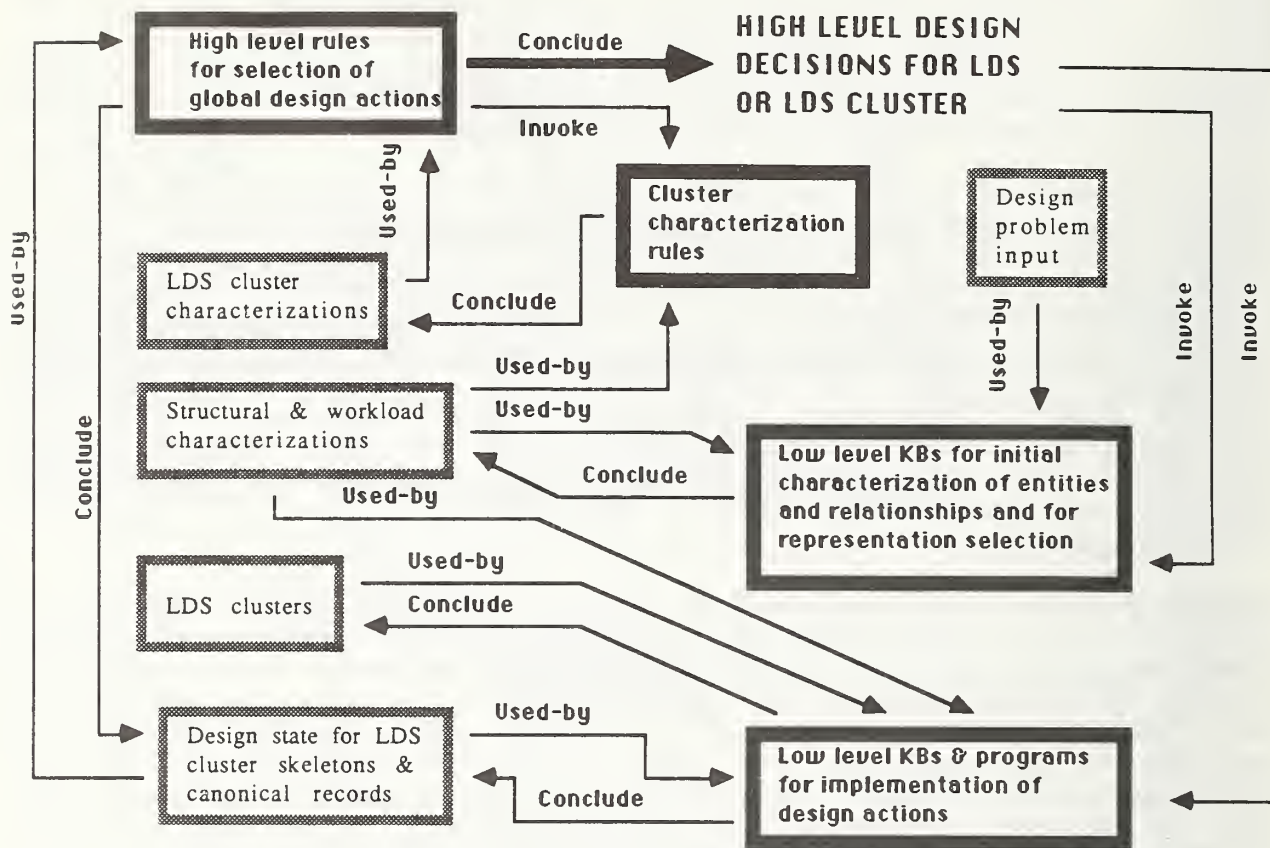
High level rules for selection of global design actions

Conclude

HIGH LEVEL DESIGN DECISIONS FOR LDS OR LDS CLUSTER

Invoke

Used-by

Cluster characterization rules

Design problem input

Used-by

LDS cluster characterizations

Conclude

Invoke

Invoke

Used-by

Used-by

Structural & workload characterizations

Used-by

Conclude

Low level KBs for initial characterization of entities and relationships and for representation selection

Conclude

Used-by

Used-by

LDS clusters

Conclude

Used-by

Design state for LDS cluster skeletons & canonical records

Conclude

Low level KBs & programs for implementation of design actions